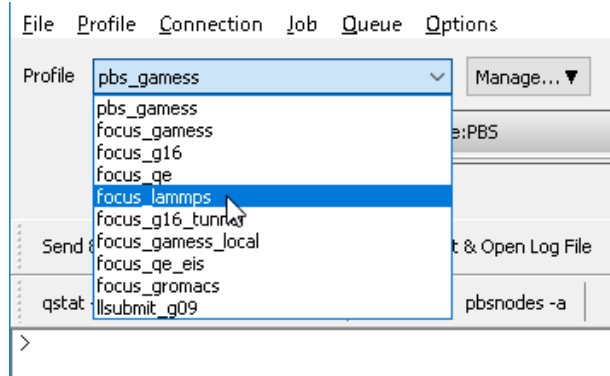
File Profile Connection Job Queue Options

Profile pbs_gamess

Manage... ▼

pbs_gamess
focus_gamess
focus_g16
focus_qe
focus_lammps
focus_g16_tunn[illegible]
focus_gamess_local
focus_qe_eis
focus_gromacs
llsubmit_g09

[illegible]e:PBS

Send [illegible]

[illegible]t & Open Log File

qstat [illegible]

pbsnodes -a

>